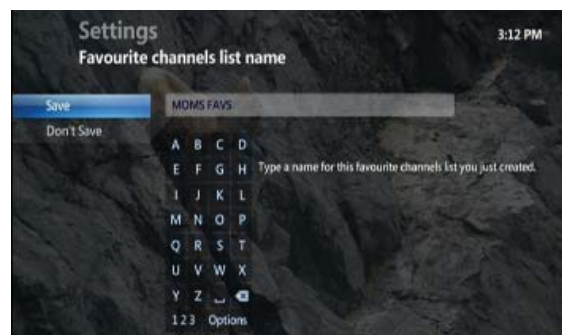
Settings
Favourite channels list name

3:12 PM

Save
Don't Save

MOMS FAVS

A B C D
E F G H
I J K L
M N O P
Q R S T
U V W X
Y Z
123 Options

Type a name for this favourite channels list you just created.